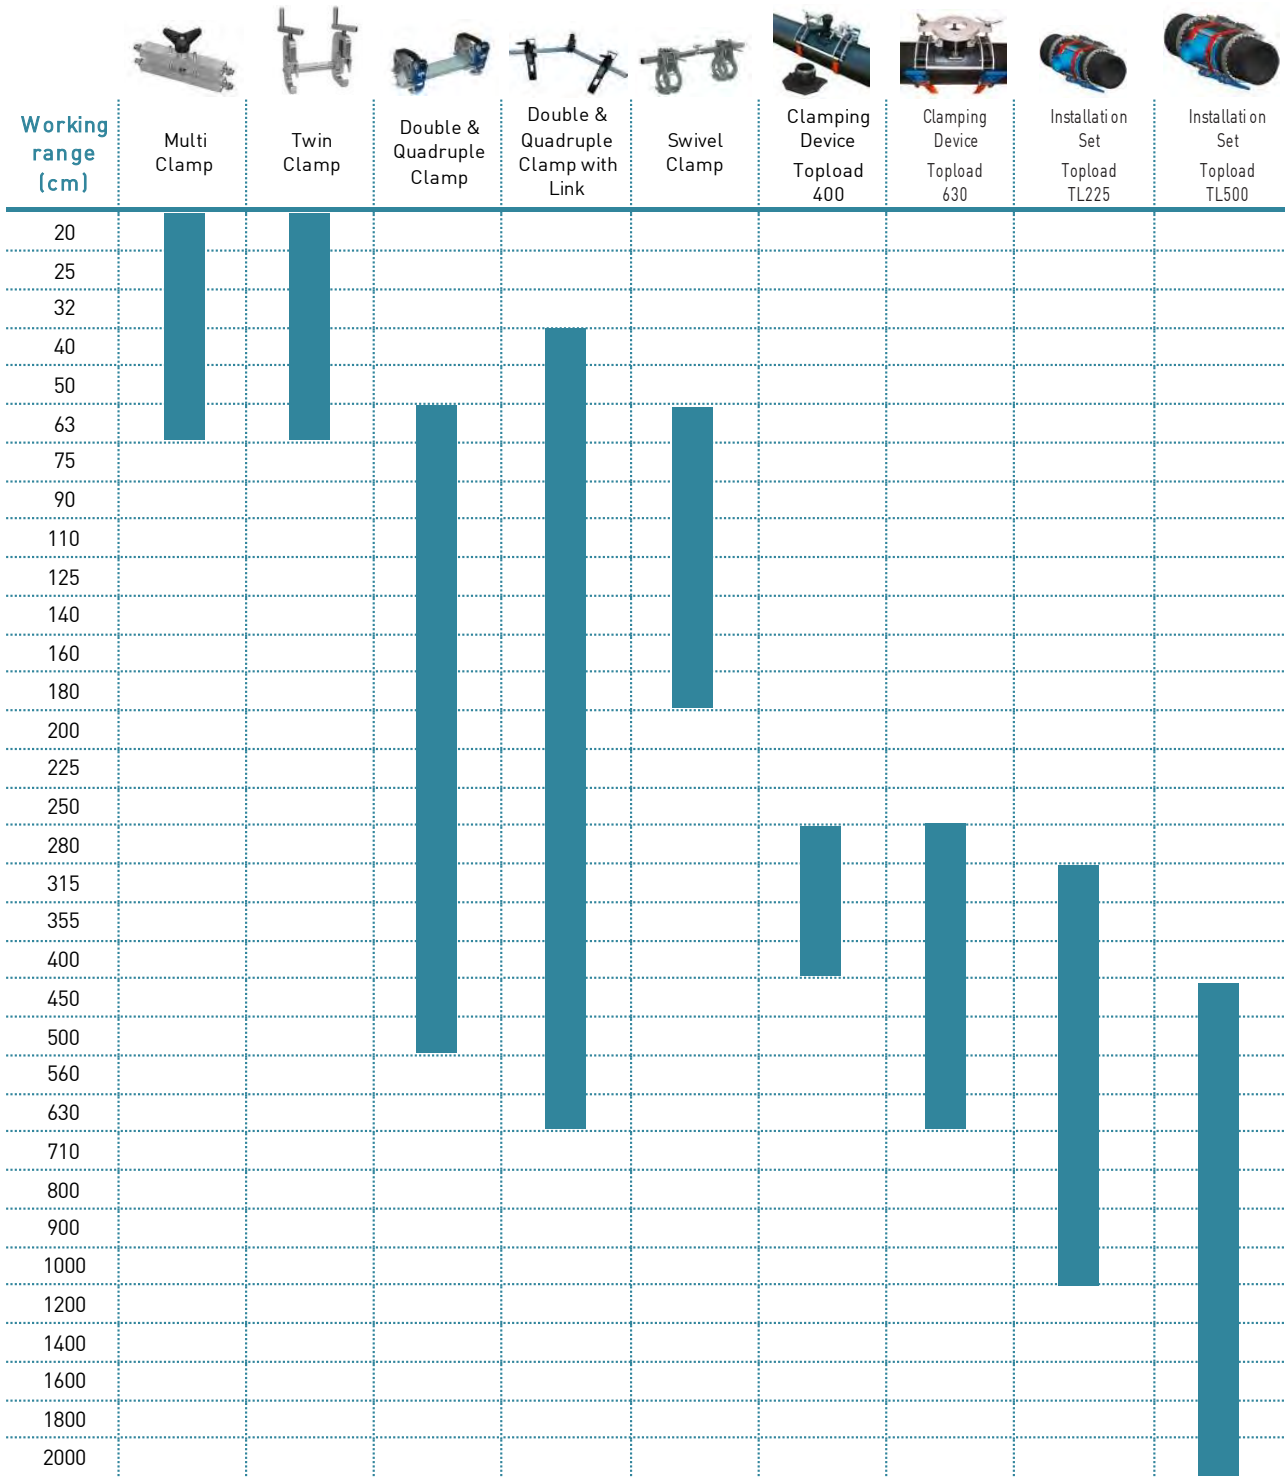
| Working range (cm) | Multi Clamp | Twin Clamp | Double & Quadruple Clamp | Double & Quadruple Clamp with Link | Swivel Clamp | Clamping Device Topload 400 | Clamping Device Topload 630 | Installation Set Topload TL225 | Installation Set Topload TL500 |
|---|---|---|---|---|---|---|---|---|---|
| 20 | | | | | | | | | |
| 25 | | | | | | | | | |
| 32 | | | | | | | | | |
| 40 | | | | | | | | | |
| 50 | | | | | | | | | |
| 63 | | | | | | | | | |
| 75 | | | | | | | | | |
| 90 | | | | | | | | | |
| 110 | | | | | | | | | |
| 125 | | | | | | | | | |
| 140 | | | | | | | | | |
| 160 | | | | | | | | | |
| 180 | | | | | | | | | |
| 200 | | | | | | | | | |
| 225 | | | | | | | | | |
| 250 | | | | | | | | | |
| 280 | | | | | | | | | |
| 315 | | | | | | | | | |
| 355 | | | | | | | | | |
| 400 | | | | | | | | | |
| 450 | | | | | | | | | |
| 500 | | | | | | | | | |
| 560 | | | | | | | | | |
| 630 | | | | | | | | | |
| 710 | | | | | | | | | |
| 800 | | | | | | | | | |
| 900 | | | | | | | | | |
| 1000 | | | | | | | | | |
| 1200 | | | | | | | | | |
| 1400 | | | | | | | | | |
| 1600 | | | | | | | | | |
| 1800 | | | | | | | | | |
| 2000 | | | | | | | | | |